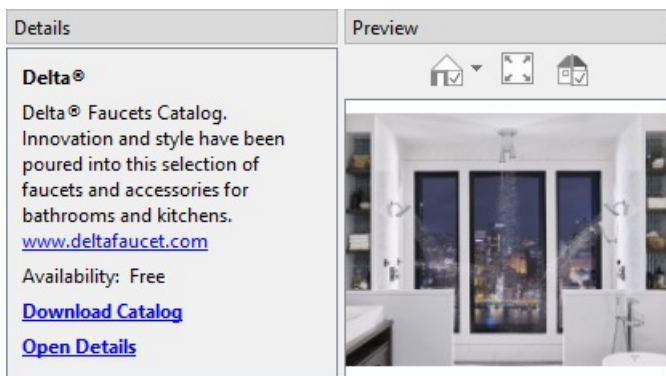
Details

Delta®

Delta® Faucets Catalog. Innovation and style have been poured into this selection of faucets and accessories for bathrooms and kitchens. www.deltafaucet.com

Availability: Free

Download Catalog

Open Details

Preview